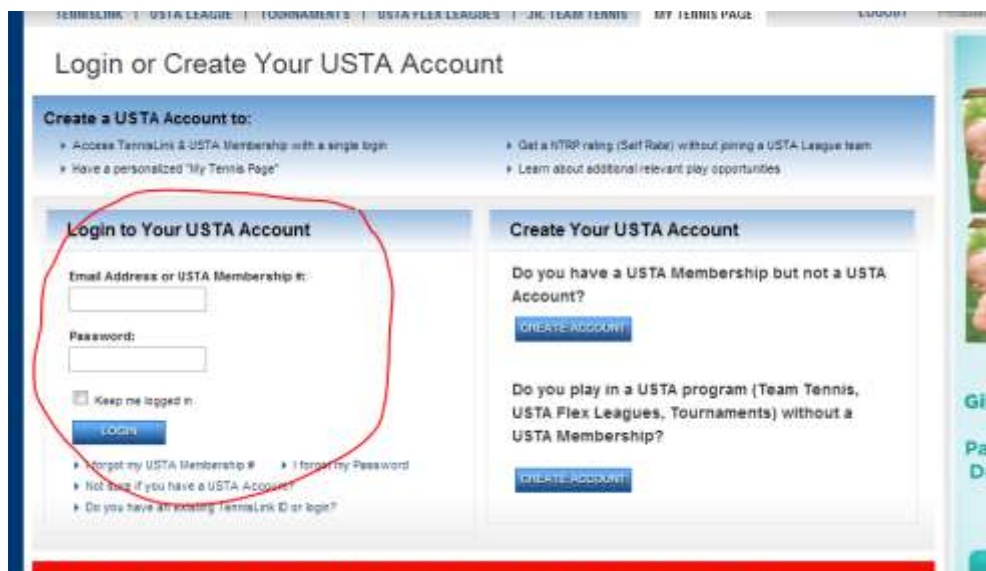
TENNISLINK | USTA LEAGUE | TOURNAMENTS | USTA FLEX LEAGUES | JR. TEAM TENNIS MY TENNIS PAGE LOGOUT

Login or Create Your USTA Account

Create a USTA Account to:

▸ Access TennisLink & USTA Membership with a single login
▸ Have a personalized "My Tennis Page"
▸ Get a NTRP rating (Self Rate) without joining a USTA League team
▸ Learn about additional relevant play opportunities

Login to Your USTA Account

Email Address or USTA Membership #:

Password:

Keep me logged in

LOGIN

▸ I forgot my USTA Membership # ▸ I forgot my Password
▸ Not sure if you have a USTA Account?
▸ Do you have an existing TennisLink ID or login?

Create Your USTA Account

Do you have a USTA Membership but not a USTA Account?

CREATE ACCOUNT

Do you play in a USTA program (Team Tennis, USTA Flex Leagues, Tournaments) without a USTA Membership?

CREATE ACCOUNT

Gi

Pa
D